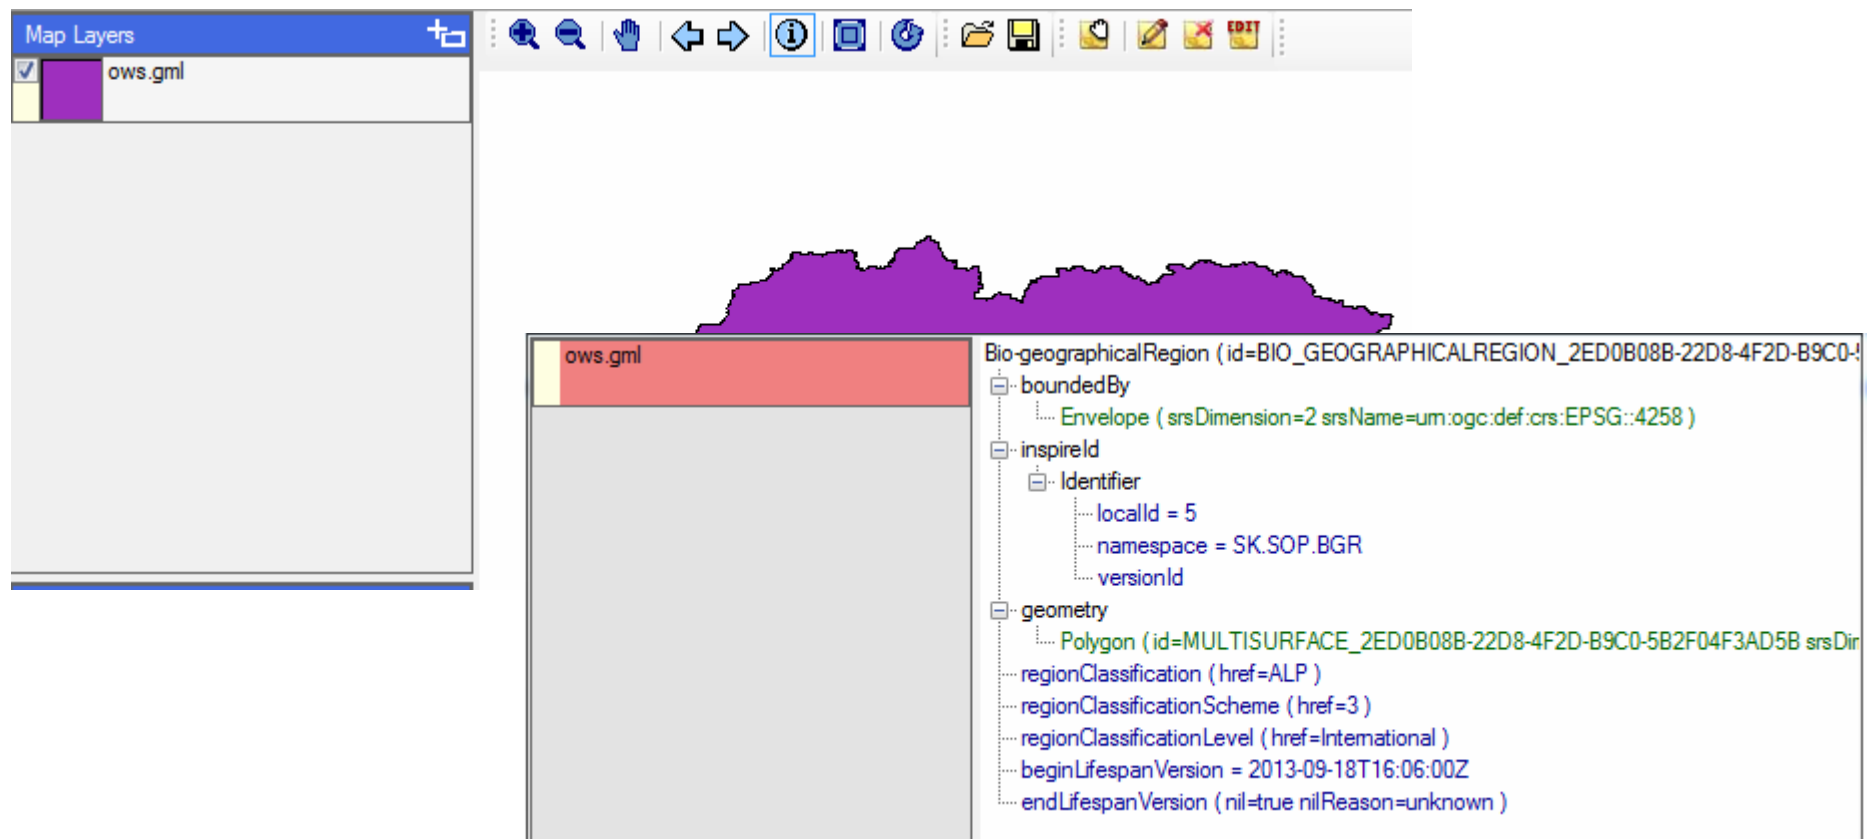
Map Layers

ows.gml

ows.gml

Bio-geographicalRegion ( id=BIO_GEOGRAPHICALREGION_2ED0B08B-22D8-4F2D-B9C0-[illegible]
boundedBy
Envelope ( srsDimension=2 srsName=urn:ogc:def:crs:EPSG::4258 )
inspireId
Identifier
localId = 5
namespace = SK.SOP.BGR
versionId
geometry
Polygon ( id=MULTISURFACE_2ED0B08B-22D8-4F2D-B9C0-5B2F04F3AD5B srsDir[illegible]
regionClassification ( href=ALP )
regionClassificationScheme ( href=3 )
regionClassificationLevel ( href=International )
beginLifespanVersion = 2013-09-18T16:06:00Z
endLifespanVersion ( nil=true nilReason=unknown )